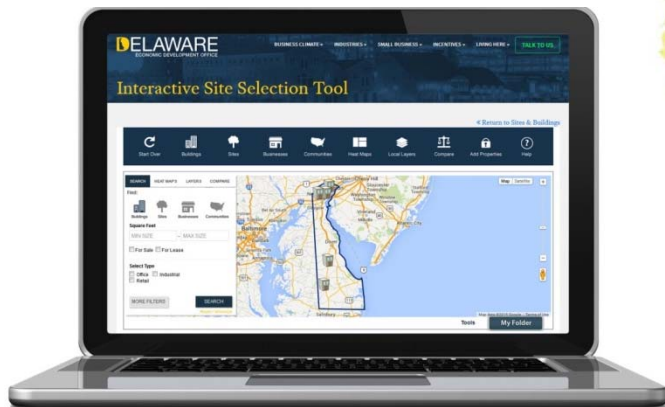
DELAWARE
ECONOMIC DEVELOPMENT OFFICE

BUSINESS CLIMATE ▾ INDUSTRIES ▾ SMALL BUSINESS ▾ INCENTIVES ▾ LIVING HERE ▾ TALK TO US

Interactive Site Selection Tool

« Return to Sites & Buildings

Start Over Buildings Sites Businesses Communities Heat Maps Local Layers Compare Add Properties Help

SEARCH HEAT MAPS LAYERS COMPARE

Find:

Buildings Sites Businesses Communities

Square Feet

MIN SIZE – MAX SIZE

For Sale For Lease

Select Type

Office Industrial Retail

MORE FILTERS SEARCH

Map Satellite

Tools My Folder